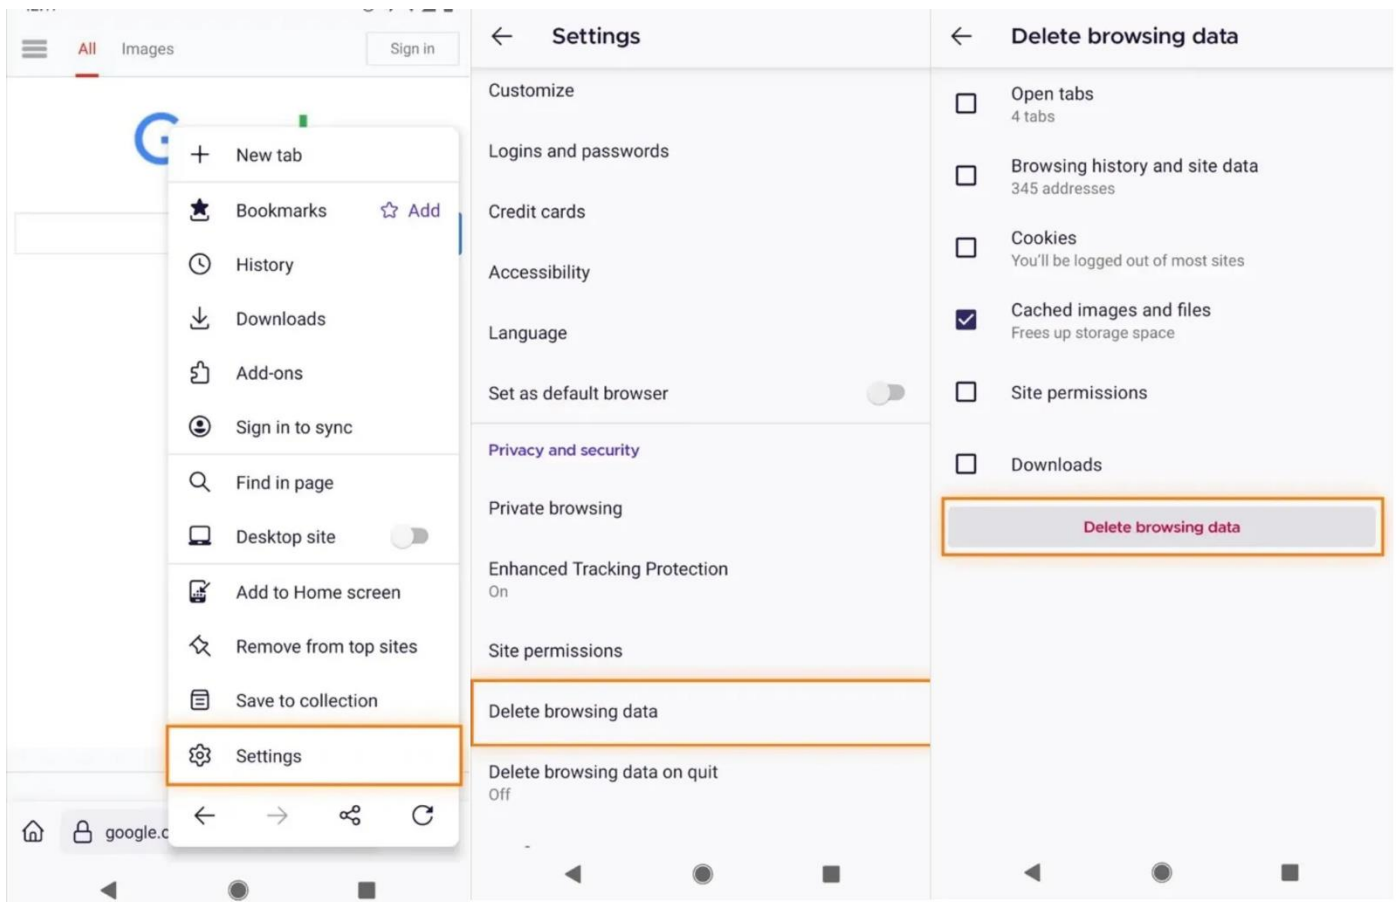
All Images Sign in

New tab
Bookmarks Add
History
Downloads
Add-ons
Sign in to sync
Find in page
Desktop site
Add to Home screen
Remove from top sites
Save to collection
Settings

google.c

Settings

Customize
Logins and passwords
Credit cards
Accessibility
Language
Set as default browser

Privacy and security
Private browsing
Enhanced Tracking Protection
On
Site permissions
Delete browsing data
Delete browsing data on quit
Off

Delete browsing data

Open tabs
4 tabs
Browsing history and site data
345 addresses
Cookies
You'll be logged out of most sites
Cached images and files
Frees up storage space
Site permissions
Downloads

Delete browsing data